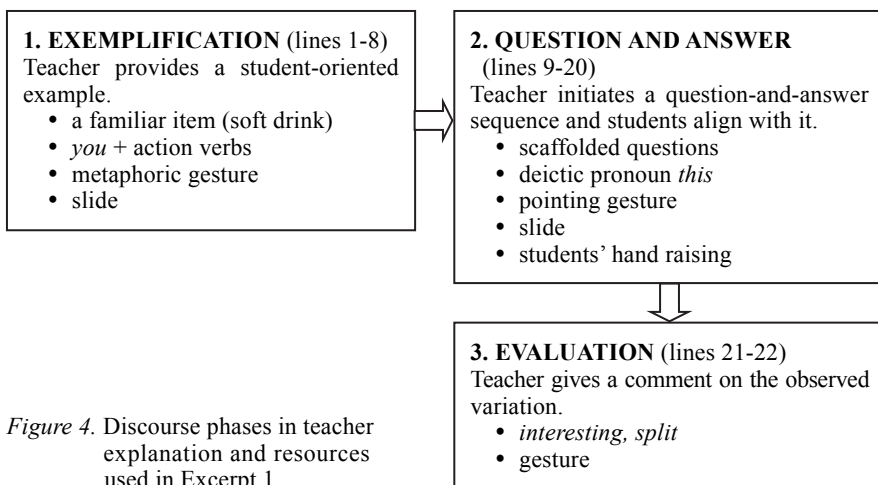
**1. EXEMPLIFICATION** (lines 1-8)
Teacher provides a student-oriented example.
• a familiar item (soft drink)
• *you* + action verbs
• metaphoric gesture
• slide

**2. QUESTION AND ANSWER** (lines 9-20)
Teacher initiates a question-and-answer sequence and students align with it.
• scaffolded questions
• deictic pronoun *this*
• pointing gesture
• slide
• students' hand raising

**3. EVALUATION** (lines 21-22)
Teacher gives a comment on the observed variation.
• *interesting, split*
• gesture

*Figure 4.* Discourse phases in teacher explanation and resources used in Excerpt 1